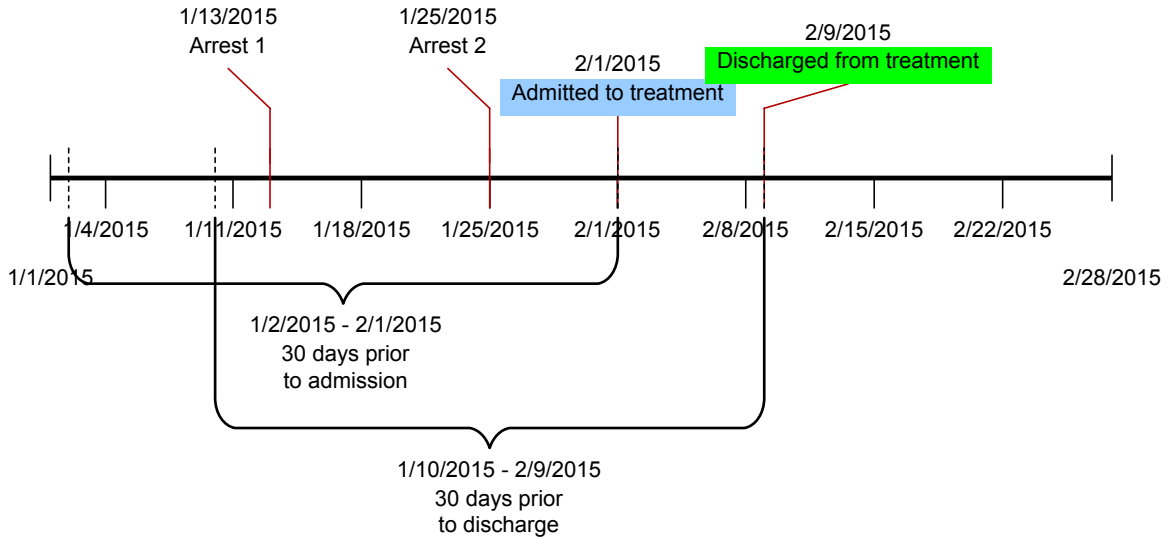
1/13/2015
Arrest 1

1/25/2015
Arrest 2

2/1/2015
Admitted to treatment

2/9/2015
Discharged from treatment

1/4/2015
1/11/2015
1/18/2015
1/25/2015
2/1/2015
2/8/2015
2/15/2015
2/22/2015

1/1/2015

2/28/2015

1/2/2015 - 2/1/2015
30 days prior
to admission

1/10/2015 - 2/9/2015
30 days prior
to discharge